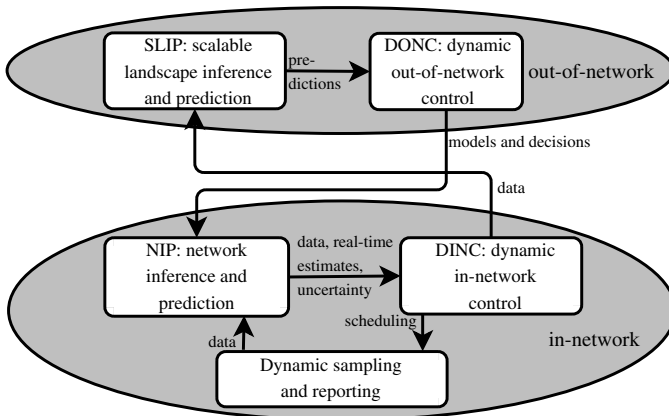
SLIP: scalable landscape inference and prediction

predictions

DONC: dynamic out-of-network control

out-of-network

models and decisions

data

NIP: network inference and prediction

data, real-time estimates, uncertainty

DINC: dynamic in-network control

scheduling

data

in-network

Dynamic sampling and reporting